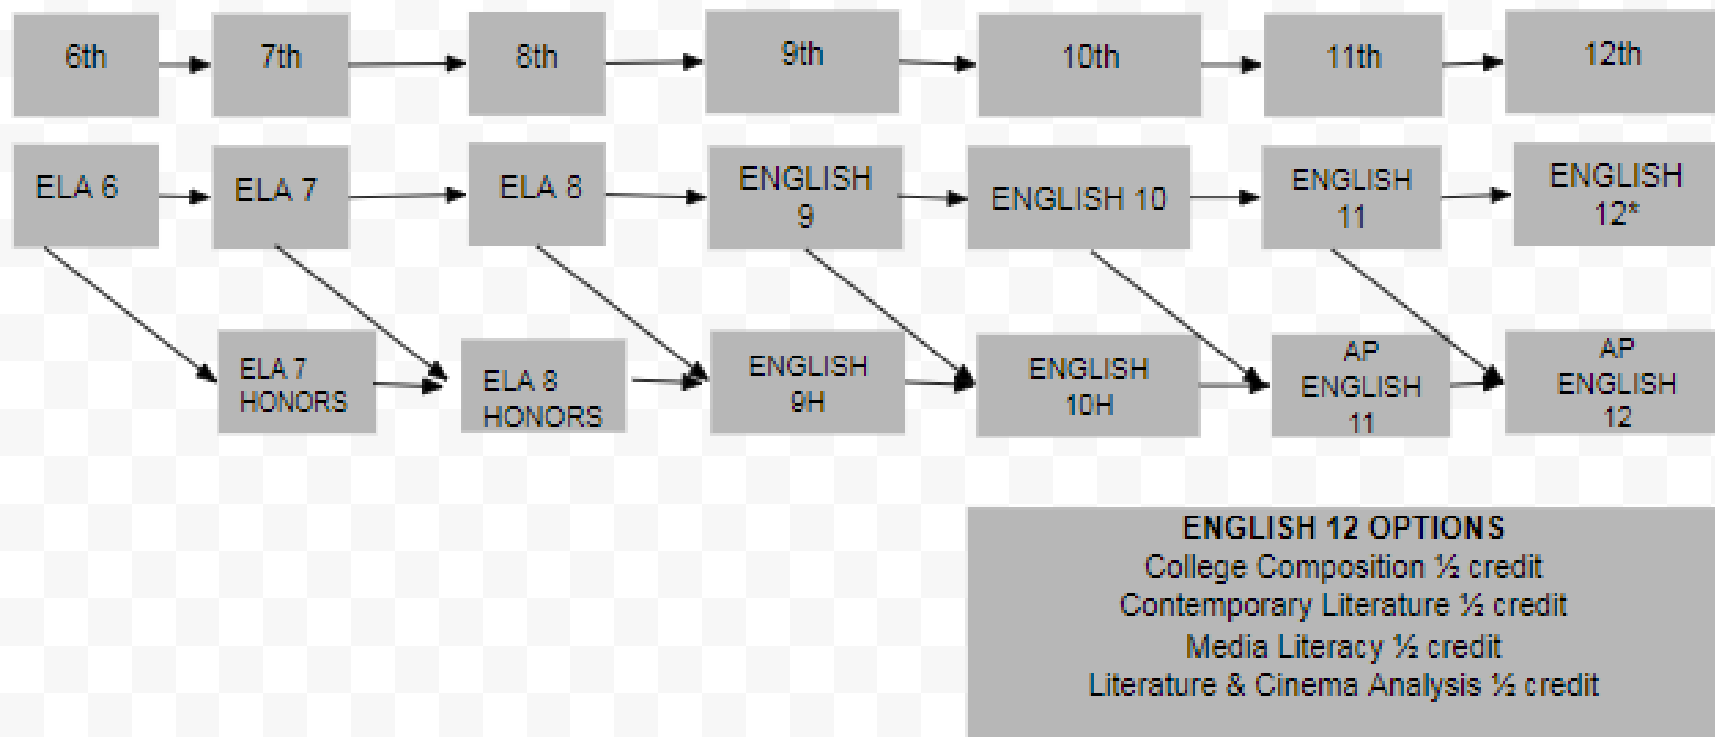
6th 7th 8th 9th 10th 11th 12th

ELA 6 ELA 7 ELA 8 ENGLISH 9 ENGLISH 10 ENGLISH 11 ENGLISH 12*

ELA 7 HONORS ELA 8 HONORS ENGLISH 9H ENGLISH 10H AP ENGLISH 11 AP ENGLISH 12

ENGLISH 12 OPTIONS
College Composition ½ credit
Contemporary Literature ½ credit
Media Literacy ½ credit
Literature & Cinema Analysis ½ credit